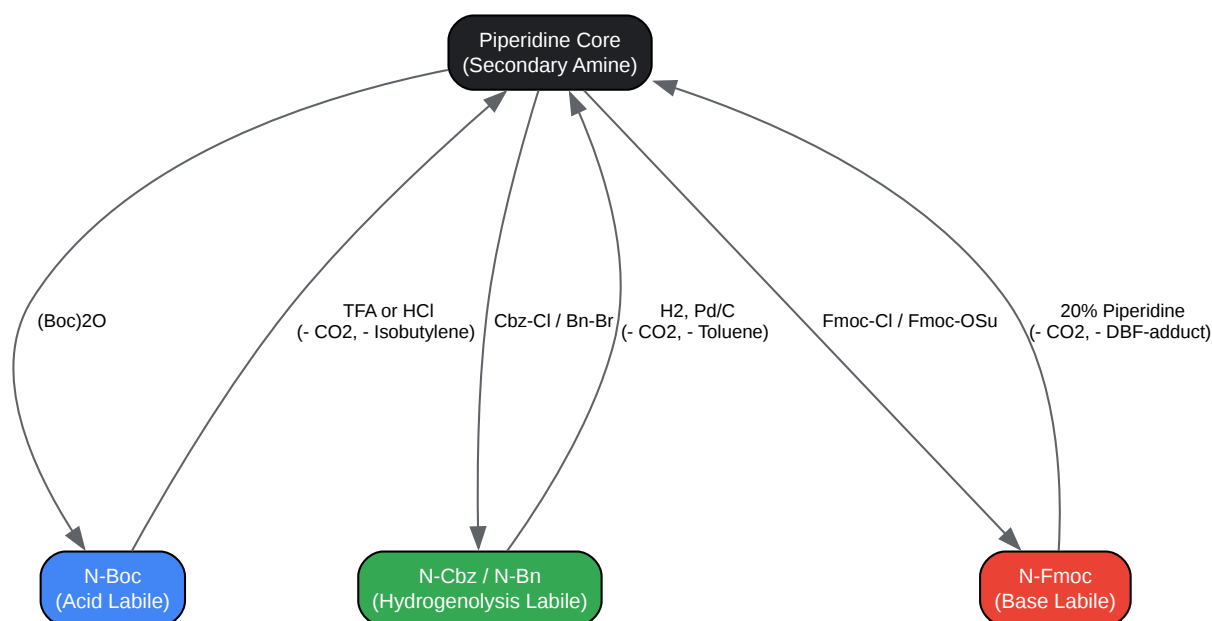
Piperidine Core
(Secondary Amine)

(Boc)2O

TFA or HCl
(- CO2, - Isobutylene)

Cbz-Cl / Bn-Br

H2, Pd/C
(- CO2, - Toluene)

Fmoc-Cl / Fmoc-OSu

20% Piperidine
(- CO2, - DBF-adduct)

N-Boc
(Acid Labile)

N-Cbz / N-Bn
(Hydrogenolysis Labile)

N-Fmoc
(Base Labile)